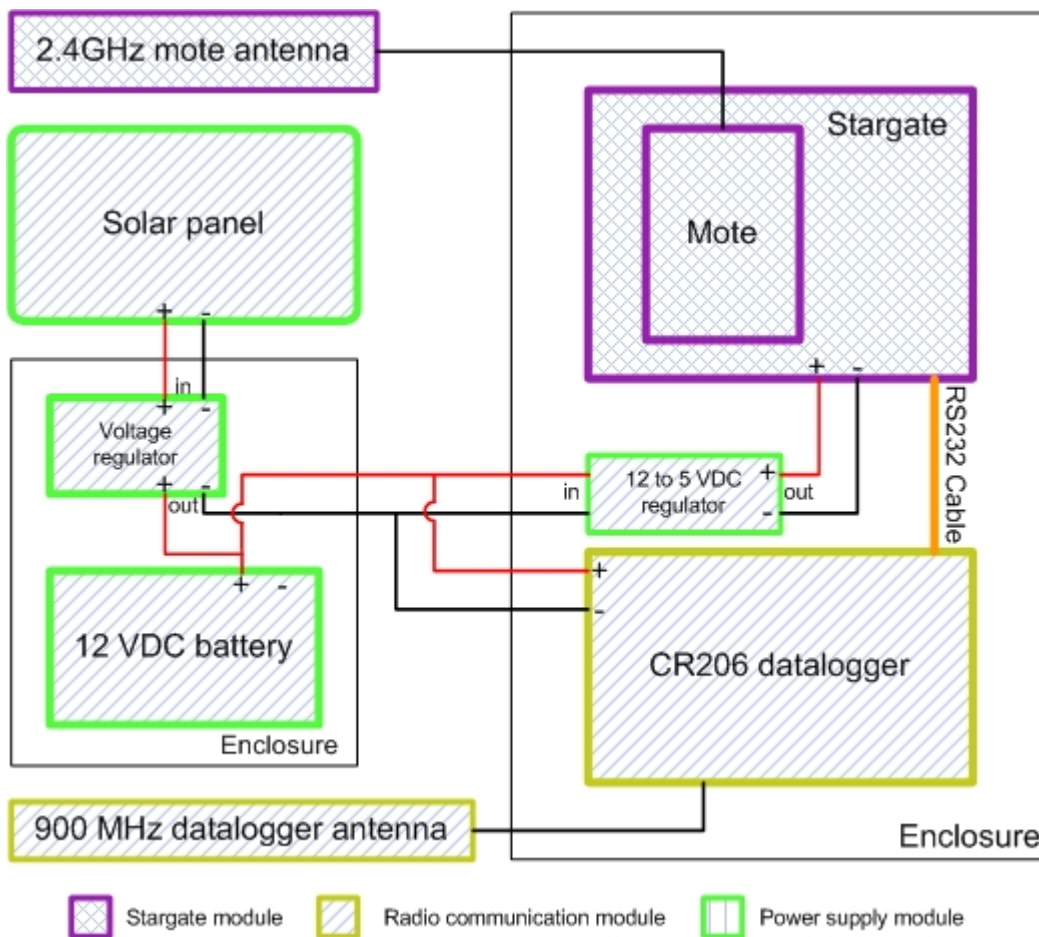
2.4GHz mote antenna

Stargate

Mote

Solar panel

+ -

in

+ -

Voltage regulator

+ -

out

+ -

12 VDC battery

Enclosure

+ -

12 to 5 VDC regulator

in

+

out

-

RS232 Cable

+

-

CR206 datalogger

900 MHz datalogger antenna

Enclosure

Stargate module

Radio communication module

Power supply module